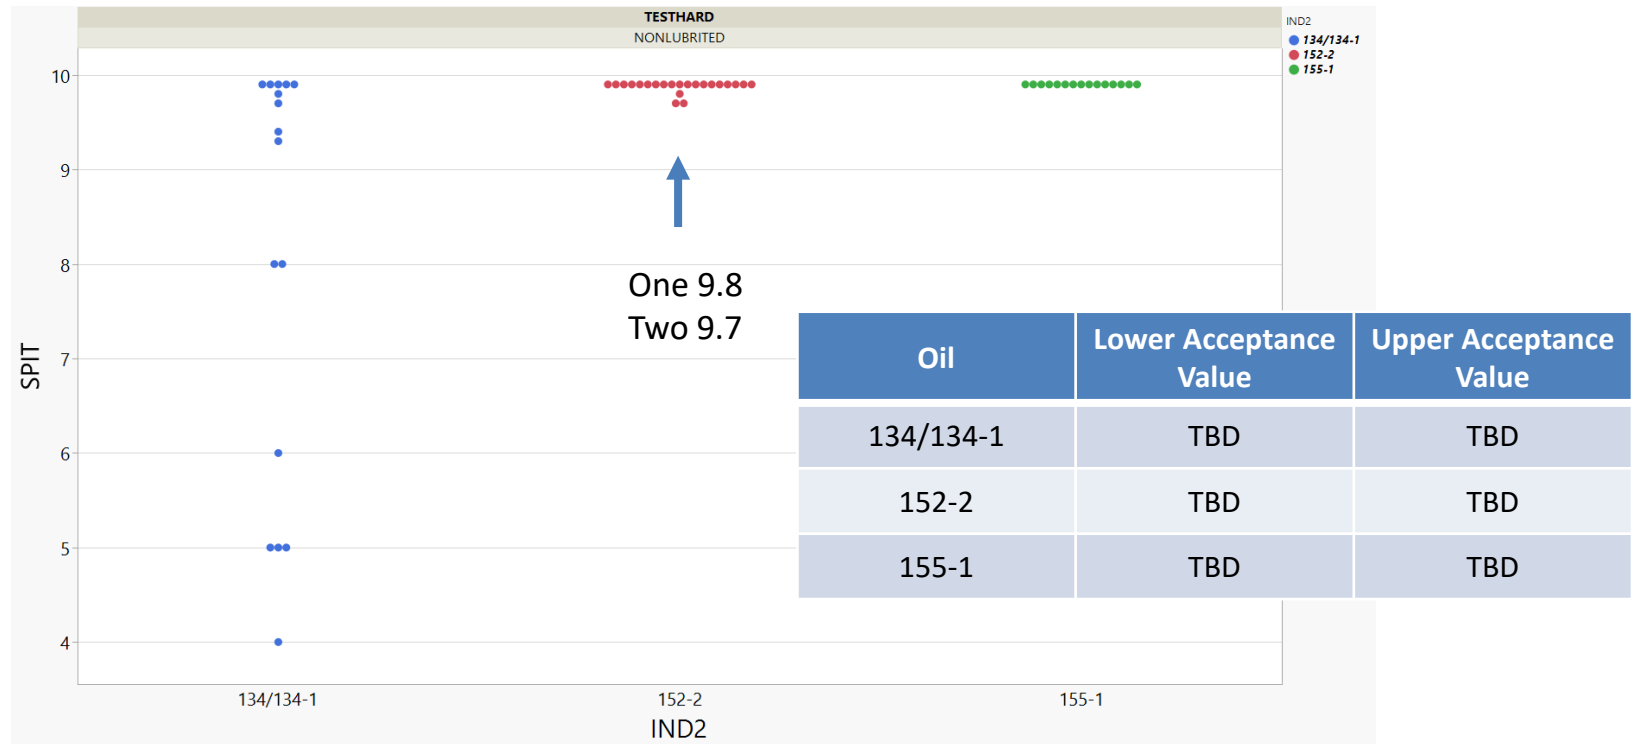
TESTHARD
NONLUBRITED

IND2
134/134-1
152-2
155-1

SPIT

10
9
8
7
6
5
4

One 9.8
Two 9.7

| Oil | Lower Acceptance Value | Upper Acceptance Value |
|---|---|---|
| 134/134-1 | TBD | TBD |
| 152-2 | TBD | TBD |
| 155-1 | TBD | TBD |

134/134-1
152-2
155-1
IND2